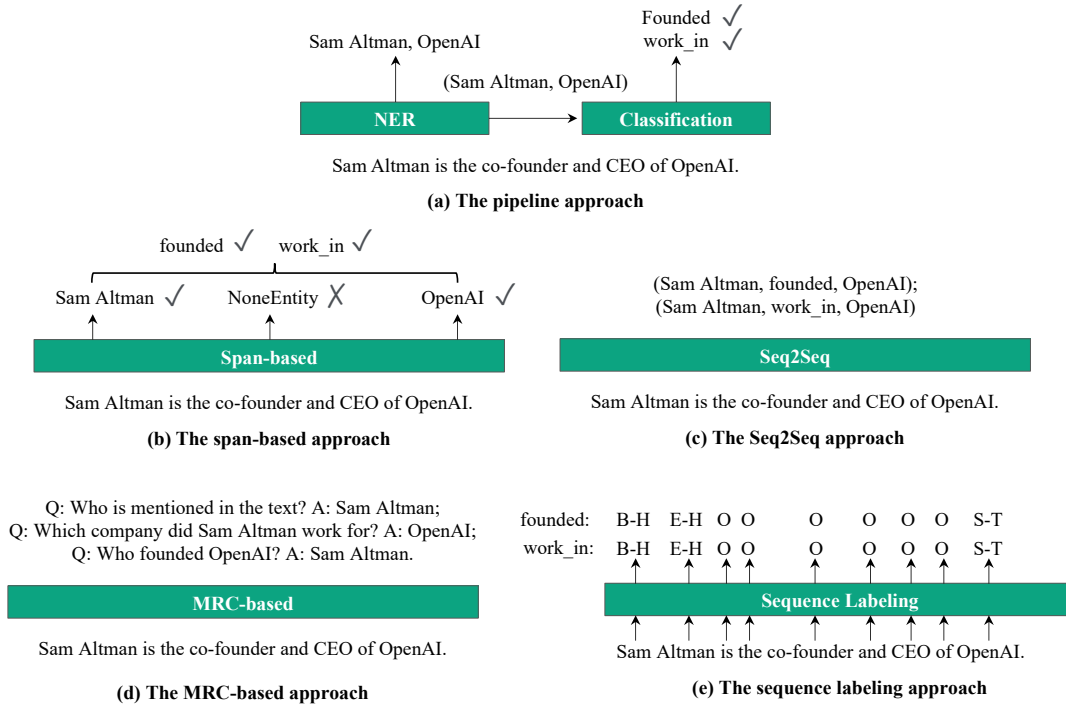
Sam Altman, OpenAI

Founded ✓
work_in ✓

(Sam Altman, OpenAI)

NER

Classification

Sam Altman is the co-founder and CEO of OpenAI.

(a) The pipeline approach

founded ✓ work_in ✓

Sam Altman ✓ NoneEntity ✗ OpenAI ✓

Span-based

Sam Altman is the co-founder and CEO of OpenAI.

(b) The span-based approach

(Sam Altman, founded, OpenAI);
(Sam Altman, work_in, OpenAI)

Seq2Seq

Sam Altman is the co-founder and CEO of OpenAI.

(c) The Seq2Seq approach

Q: Who is mentioned in the text? A: Sam Altman;
Q: Which company did Sam Altman work for? A: OpenAI;
Q: Who founded OpenAI? A: Sam Altman.

MRC-based

Sam Altman is the co-founder and CEO of OpenAI.

(d) The MRC-based approach

founded: B-H E-H O O O O O O S-T
work_in: B-H E-H O O O O O O S-T

Sequence Labeling

Sam Altman is the co-founder and CEO of OpenAI.

(e) The sequence labeling approach